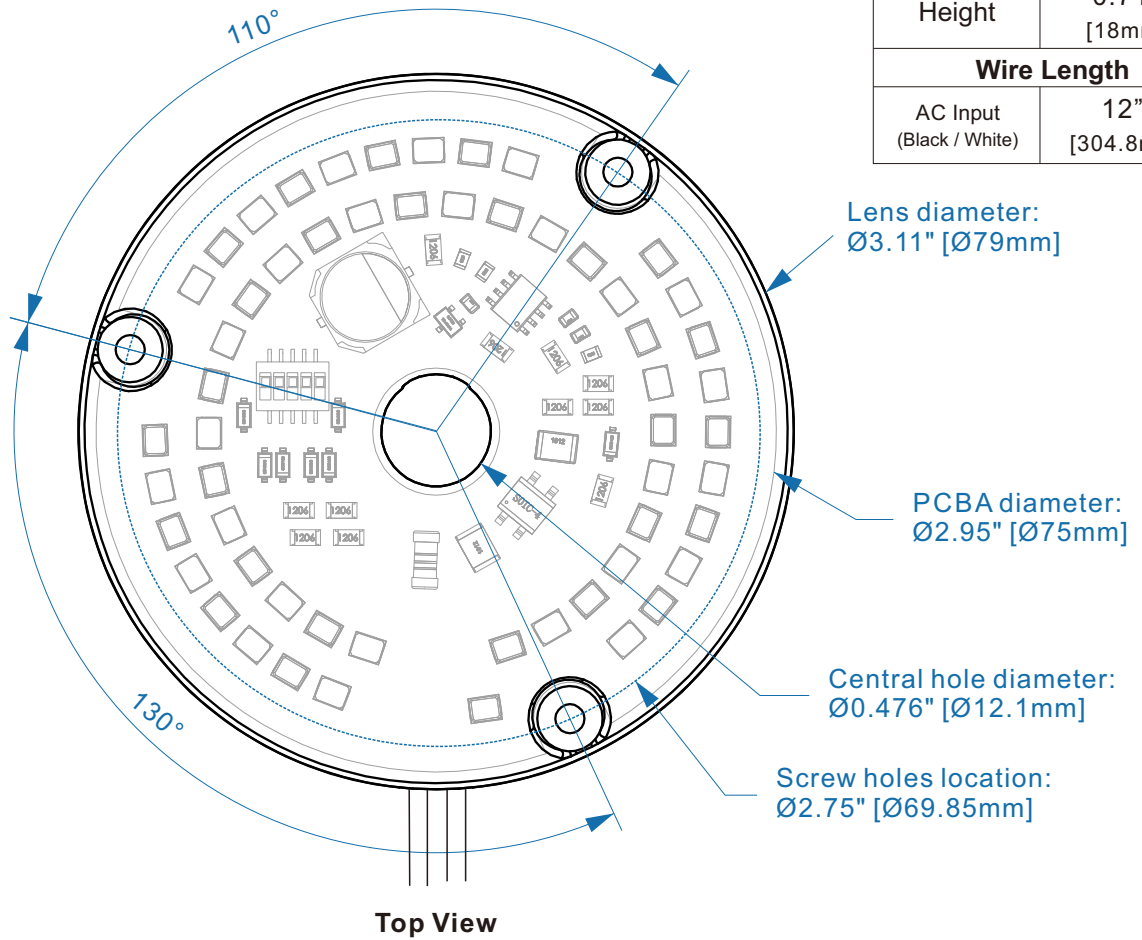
| Height | 0.7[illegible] [18m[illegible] |
|---|---|
| **Wire Length** | |
| AC Input (Black / White) | 12" [304.8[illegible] |

110°

Lens diameter: Ø3.11" [Ø79mm]

PCBA diameter: Ø2.95" [Ø75mm]

Central hole diameter: Ø0.476" [Ø12.1mm]

Screw holes location: Ø2.75" [Ø69.85mm]

130°

1206
1206
1206
1206
1206
1206
1206
1206
1206
1206
1812
S01C

**Top View**